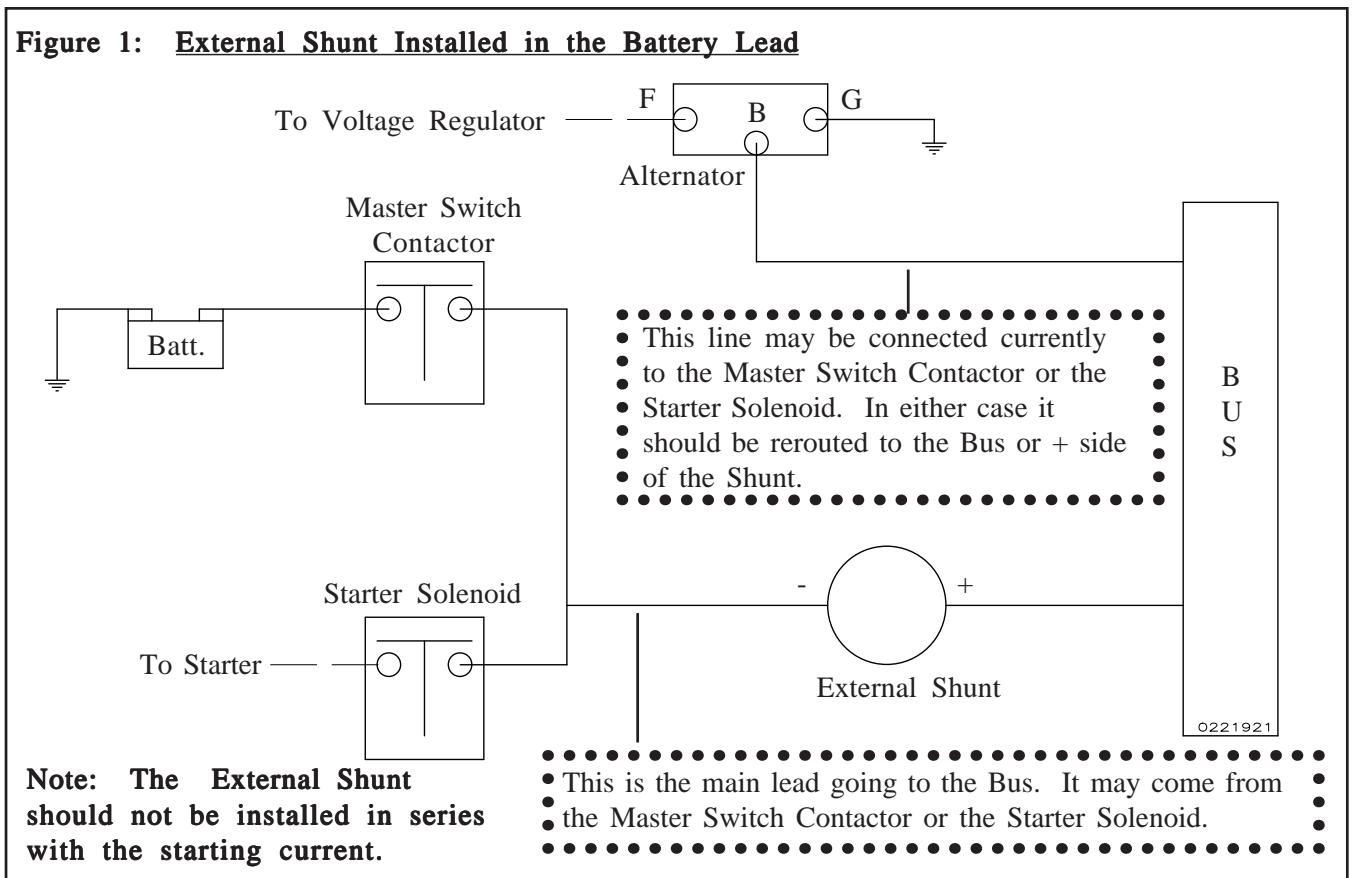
Figure 1: External Shunt Installed in the Battery Lead

To Voltage Regulator

F

B

G

Alternator

Master Switch Contactor

Batt.

This line may be connected currently to the Master Switch Contactor or the Starter Solenoid. In either case it should be rerouted to the Bus or + side of the Shunt.

B
U
S

Starter Solenoid

-

+

To Starter

External Shunt

0221921

Note: The External Shunt should not be installed in series with the starting current.

This is the main lead going to the Bus. It may come from the Master Switch Contactor or the Starter Solenoid.